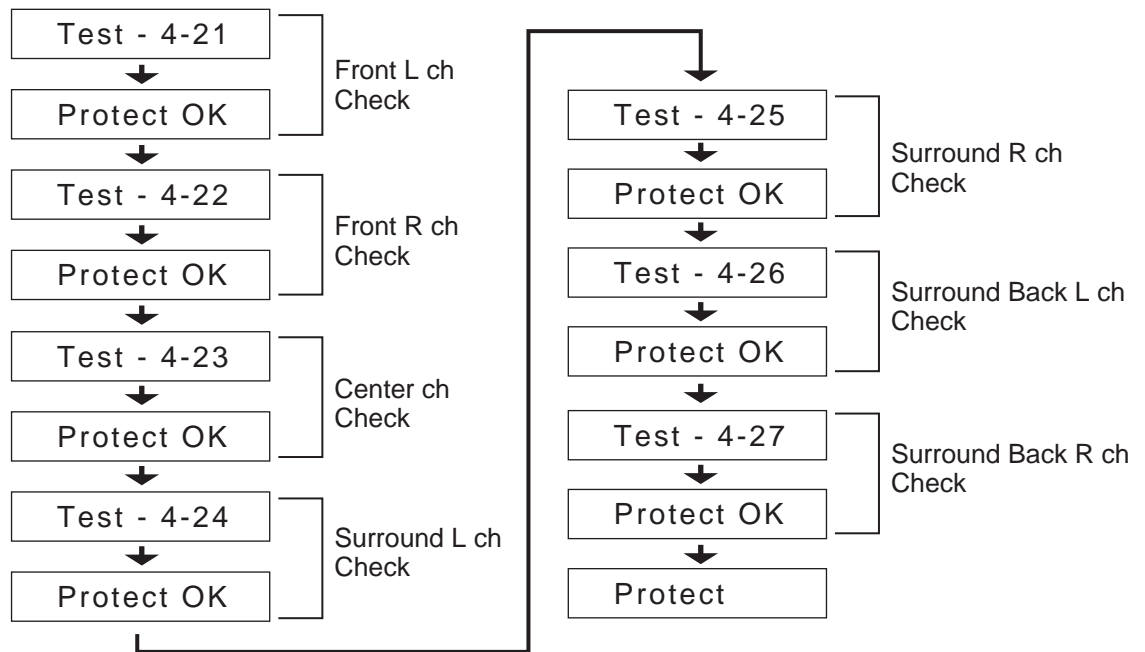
Test - 4-21

Protect OK

Front L ch Check

Test - 4-22

Protect OK

Front R ch Check

Test - 4-23

Protect OK

Center ch Check

Test - 4-24

Protect OK

Surround L ch Check

Test - 4-25

Protect OK

Surround R ch Check

Test - 4-26

Protect OK

Surround Back L ch Check

Test - 4-27

Protect OK

Surround Back R ch Check

Protect